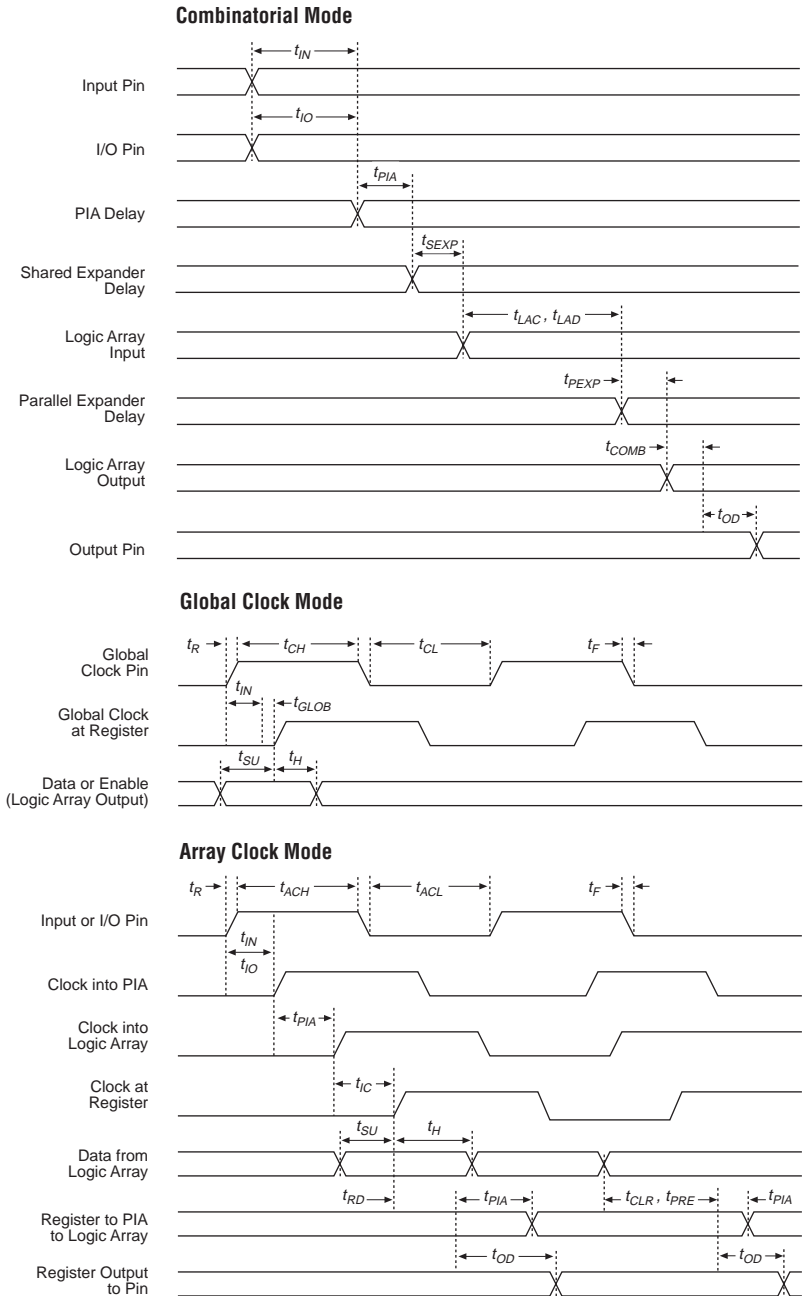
Combinatorial Mode

$t_{IN}$

Input Pin

$t_{IO}$

I/O Pin

$t_{PIA}$

PIA Delay

$t_{SEXP}$

Shared Expander Delay

$t_{LAC}$, $t_{LAD}$

Logic Array Input

$t_{PEXP}$

Parallel Expander Delay

$t_{COMB}$

Logic Array Output

$t_{OD}$

Output Pin

Global Clock Mode

$t_R$ $t_{CH}$ $t_{CL}$ $t_F$

Global Clock Pin

$t_{IN}$ $t_{GLOB}$

Global Clock at Register

$t_{SU}$ $t_H$

Data or Enable (Logic Array Output)

Array Clock Mode

$t_R$ $t_{ACH}$ $t_{ACL}$ $t_F$

Input or I/O Pin

$t_{IN}$ $t_{IO}$

Clock into PIA

$t_{PIA}$

Clock into Logic Array

$t_{IC}$

Clock at Register

$t_{SU}$ $t_H$

Data from Logic Array

$t_{RD}$ $t_{PIA}$ $t_{CLR}$, $t_{PRE}$ $t_{PIA}$

Register to PIA to Logic Array

$t_{OD}$ $t_{OD}$

Register Output to Pin